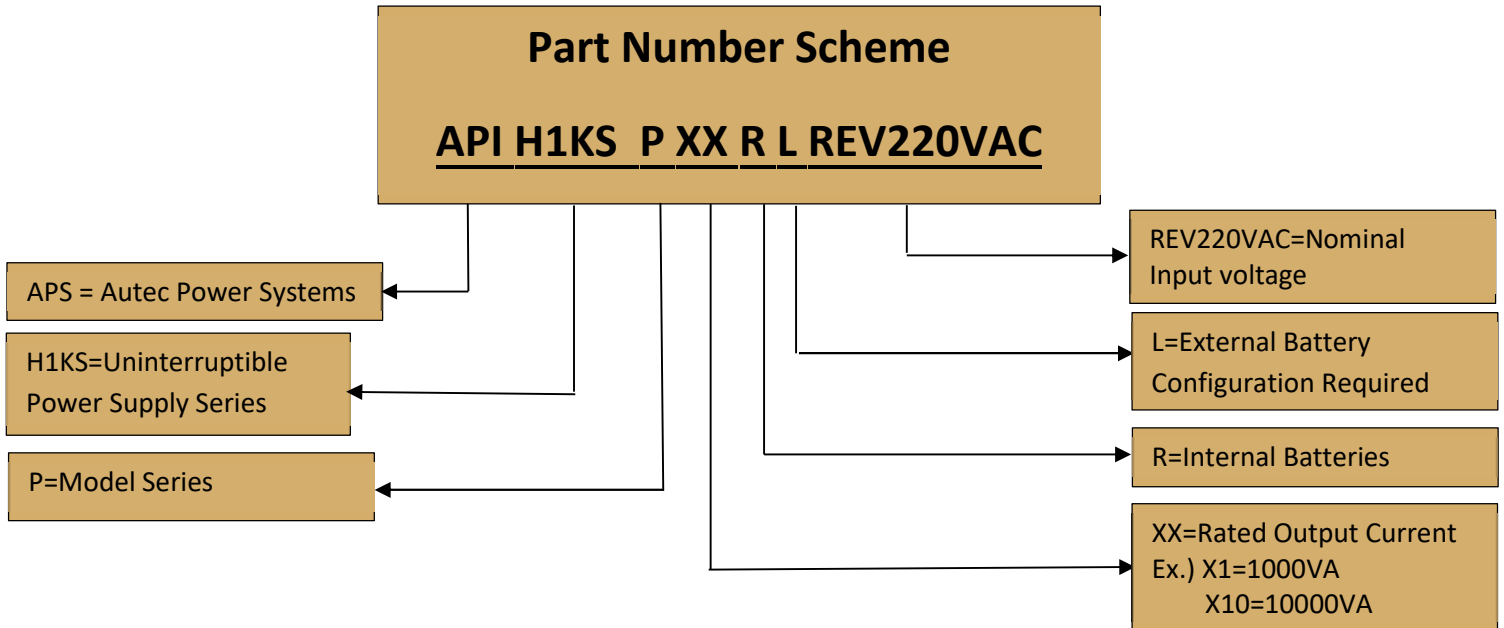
Part Number Scheme

API H1KS P XX R L REV220VAC

APS = Autec Power Systems

H1KS=Uninterruptible Power Supply Series

P=Model Series

REV220VAC=Nominal Input voltage

L=External Battery Configuration Required

R=Internal Batteries

XX=Rated Output Current
Ex.) X1=1000VA
X10=10000VA